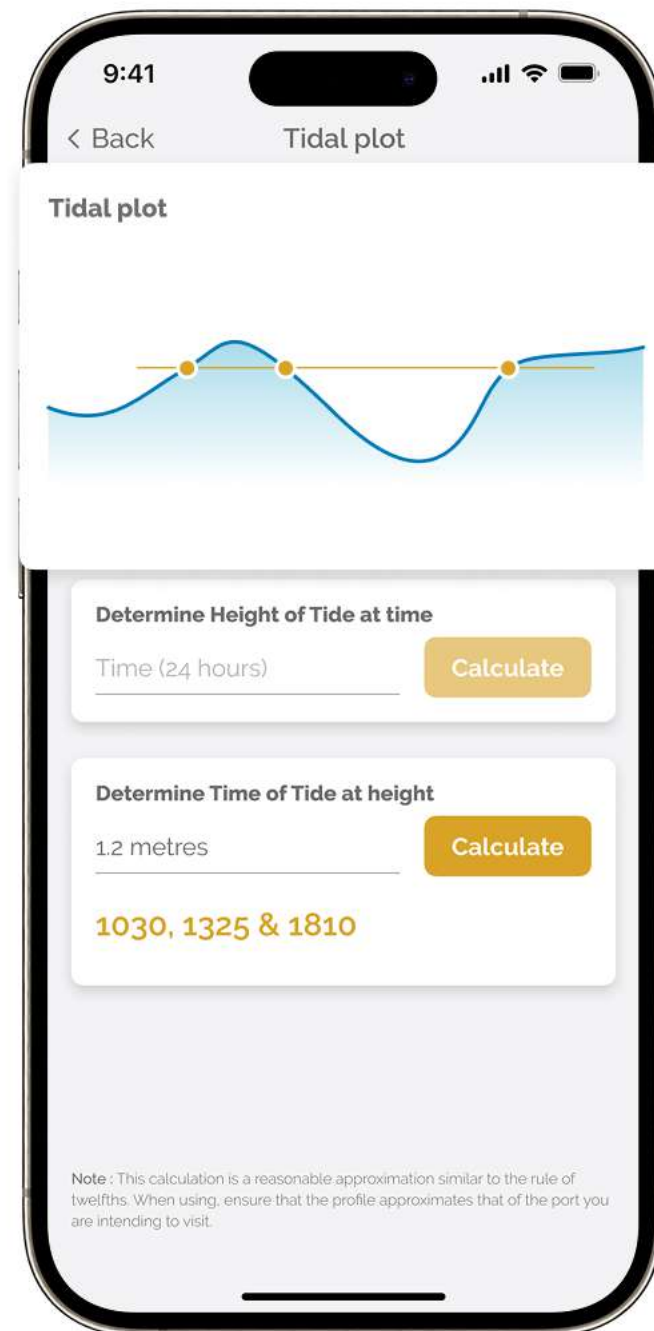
9:41

< Back Tidal plot

Tidal plot

Determine Height of Tide at time

Time (24 hours) Calculate

Determine Time of Tide at height

1.2 metres Calculate

1030, 1325 & 1810

Note : This calculation is a reasonable approximation similar to the rule of twelfths. When using, ensure that the profile approximates that of the port you are intending to visit.